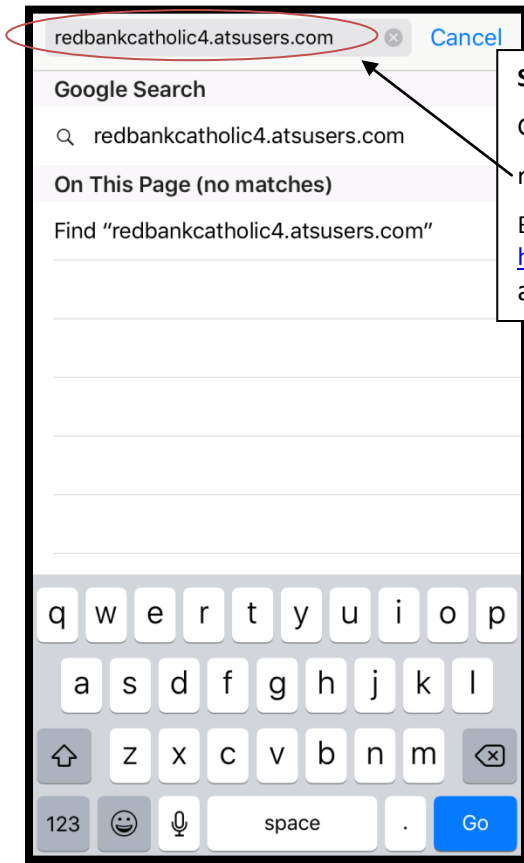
redbankcatholic4.atsusers.com

Cancel

Google Search

redbankcatholic4.atsusers.com

On This Page (no matches)

Find "redbankcatholic4.atsusers.com"

S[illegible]

C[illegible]

r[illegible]

E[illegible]
h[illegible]
a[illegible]

q w e r t y u i o p
a s d f g h j k l
z x c v b n m
123
space
.
Go